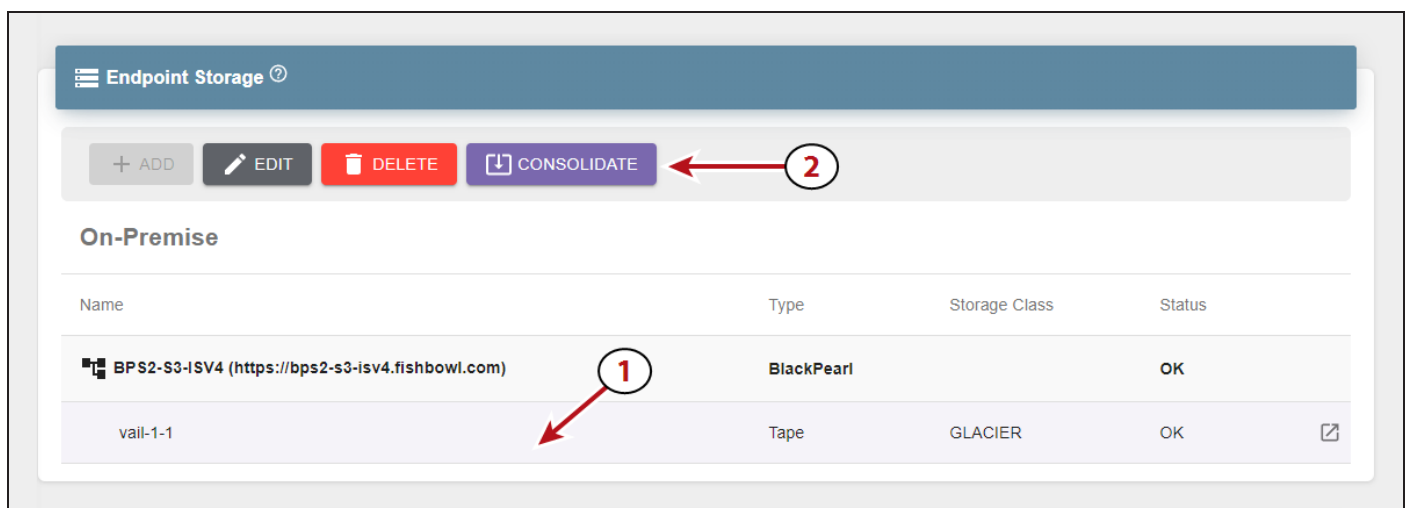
Endpoint Storage ⓘ

+ ADD EDIT DELETE CONSOLIDATE

2

On-Premise

| Name | Type | Storage Class | Status |
|---|---|---|---|
| BPS2-S3-ISV4 (https://bps2-s3-isv4.fishbowl.com) | BlackPearl | | OK |
| vail-1-1 | Tape | GLACIER | OK |

1